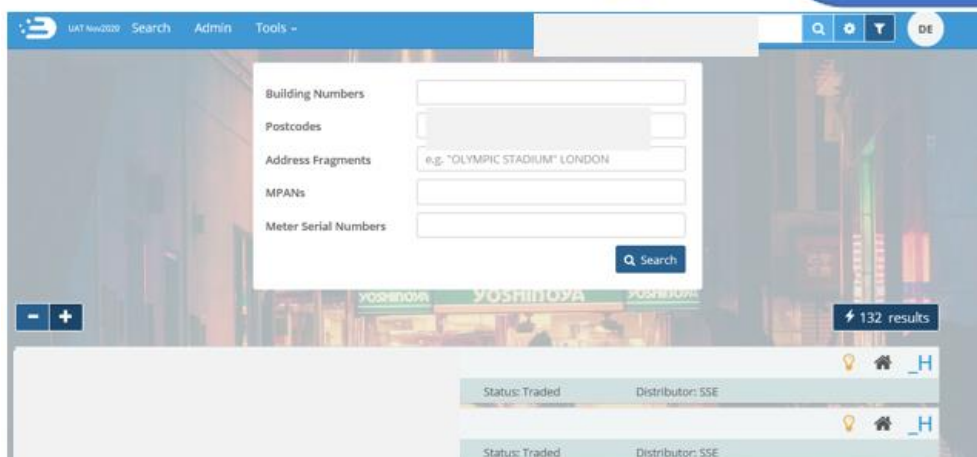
UAT Nov2020 Search Admin Tools -

DE

Building Numbers

Postcodes

Address Fragments e.g. "OLYMPIC STADIUM" LONDON

MPANs

Meter Serial Numbers

Search

YOSHINOYA YOSHINOYA YOSHINOYA

- +

132 results

_H

Status: Traded Distributor: SSE

_H

Status: Traded Distributor: SSE